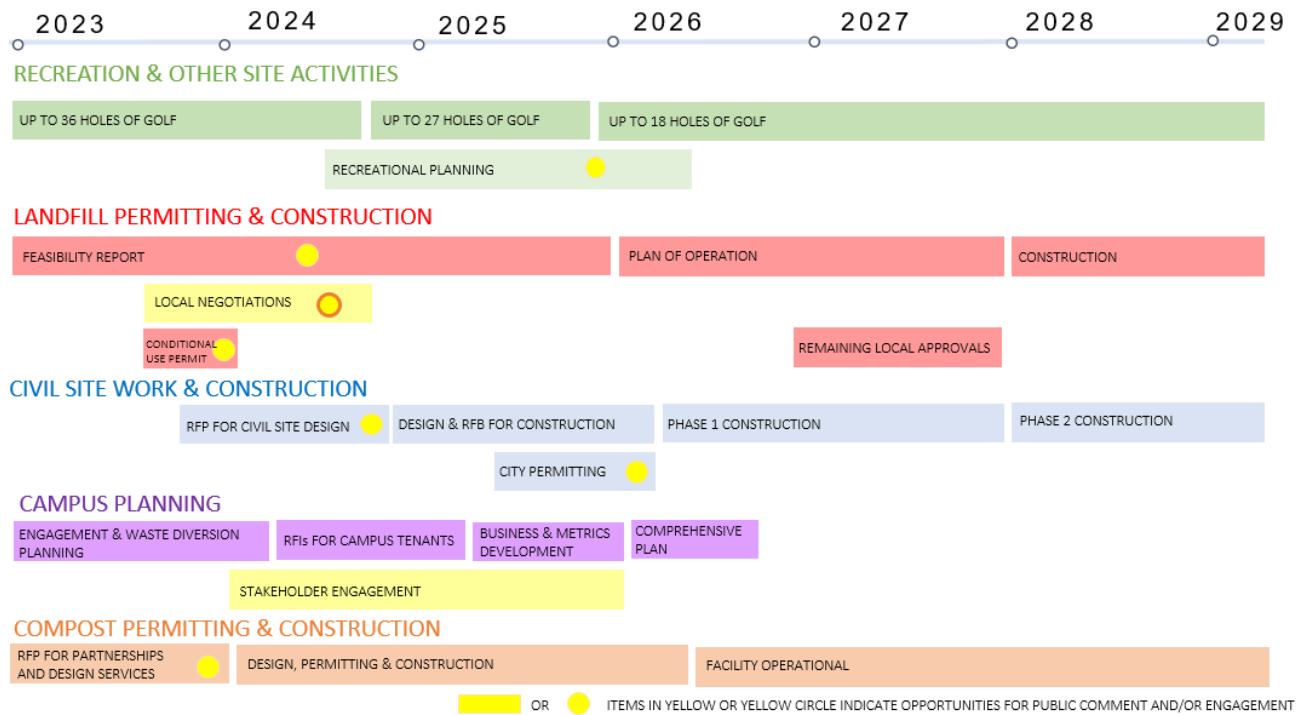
2023 2024 2025 2026 2027 2028 2029

RECREATION & OTHER SITE ACTIVITIES

UP TO 36 HOLES OF GOLF

UP TO 27 HOLES OF GOLF

UP TO 18 HOLES OF GOLF

RECREATIONAL PLANNING

LANDFILL PERMITTING & CONSTRUCTION

FEASIBILITY REPORT

PLAN OF OPERATION

CONSTRUCTION

LOCAL NEGOTIATIONS

CONDITIONAL USE PERMIT

REMAINING LOCAL APPROVALS

CIVIL SITE WORK & CONSTRUCTION

RFP FOR CIVIL SITE DESIGN

DESIGN & RFB FOR CONSTRUCTION

PHASE 1 CONSTRUCTION

PHASE 2 CONSTRUCTION

CITY PERMITTING

CAMPUS PLANNING

ENGAGEMENT & WASTE DIVERSION PLANNING

RFIs FOR CAMPUS TENANTS

BUSINESS & METRICS DEVELOPMENT

COMPREHENSIVE PLAN

STAKEHOLDER ENGAGEMENT

COMPOST PERMITTING & CONSTRUCTION

RFP FOR PARTNERSHIPS AND DESIGN SERVICES

DESIGN, PERMITTING & CONSTRUCTION

FACILITY OPERATIONAL

OR ITEMS IN YELLOW OR YELLOW CIRCLE INDICATE OPPORTUNITIES FOR PUBLIC COMMENT AND/OR ENGAGEMENT